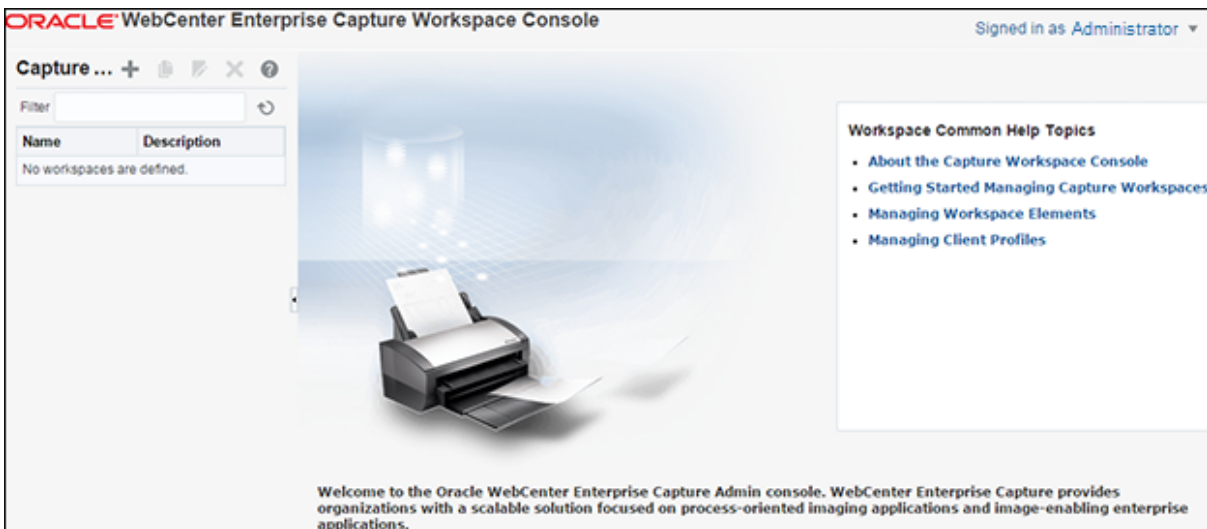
ORACLE WebCenter Enterprise Capture Workspace Console

Signed in as Administrator

Capture ...

Filter

| Name | Description |
|---|---|
| No workspaces are defined. | |

Workspace Common Help Topics

- About the Capture Workspace Console
- Getting Started Managing Capture Workspaces
- Managing Workspace Elements
- Managing Client Profiles

Welcome to the Oracle WebCenter Enterprise Capture Admin console. WebCenter Enterprise Capture provides organizations with a scalable solution focused on process-oriented imaging applications and image-enabling enterprise applications.